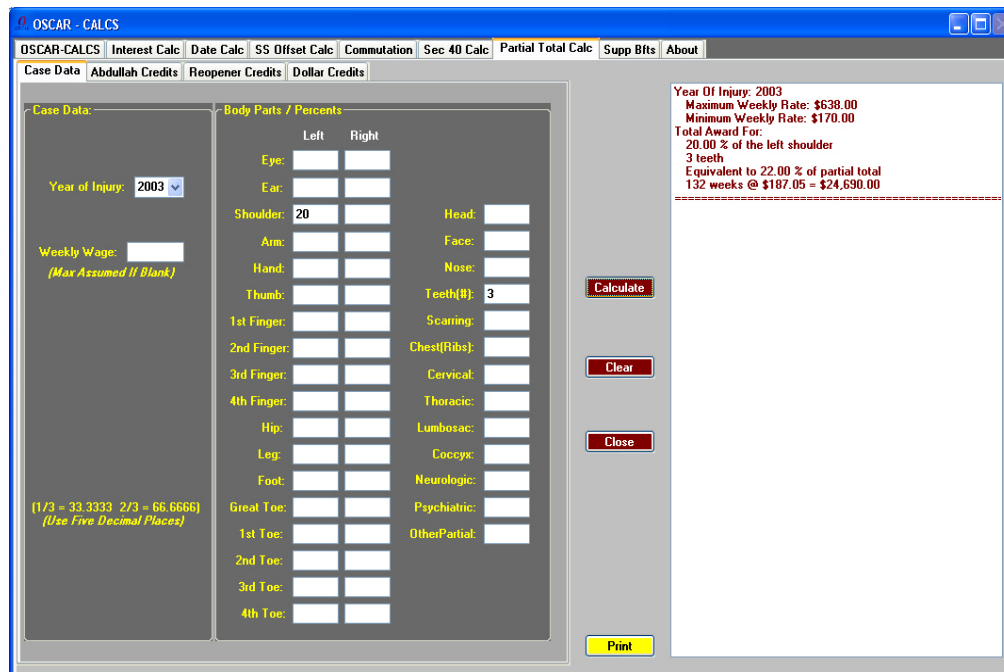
OSCAR - CALCS

OSCAR-CALCS | Interest Calc | Date Calc | SS Offset Calc | Commutation | Sec 40 Calc | Partial Total Calc | Supp Bfts | About

Case Data | Abdullah Credits | Reopener Credits | Dollar Credits

Case Data:

Year of Injury: 2003

Weekly Wage:
(Max Assumed If Blank)

(1/3 = 33.3333 2/3 = 66.6666)
(Use Five Decimal Places)

Body Parts / Percents

Left Right

Eye:
Ear:
Shoulder: 20
Arm:
Hand:
Thumb:
1st Finger:
2nd Finger:
3rd Finger:
4th Finger:
Hip:
Leg:
Foot:
Great Toe:
1st Toe:
2nd Toe:
3rd Toe:
4th Toe:

Head:
Face:
Nose:
Teeth(#): 3
Scarring:
Chest(Ribs):
Cervical:
Thoracic:
Lumbosac:
Coccyx:
Neurologic:
Psychiatric:
OtherPartial:

Calculate
Clear
Close
Print

Year Of Injury: 2003
Maximum Weekly Rate: $638.00
Minimum Weekly Rate: $170.00
Total Award For:
20.00 % of the left shoulder
3 teeth
Equivalent to 22.00 % of partial total
132 weeks @ $187.05 = $24,690.00
==========================================